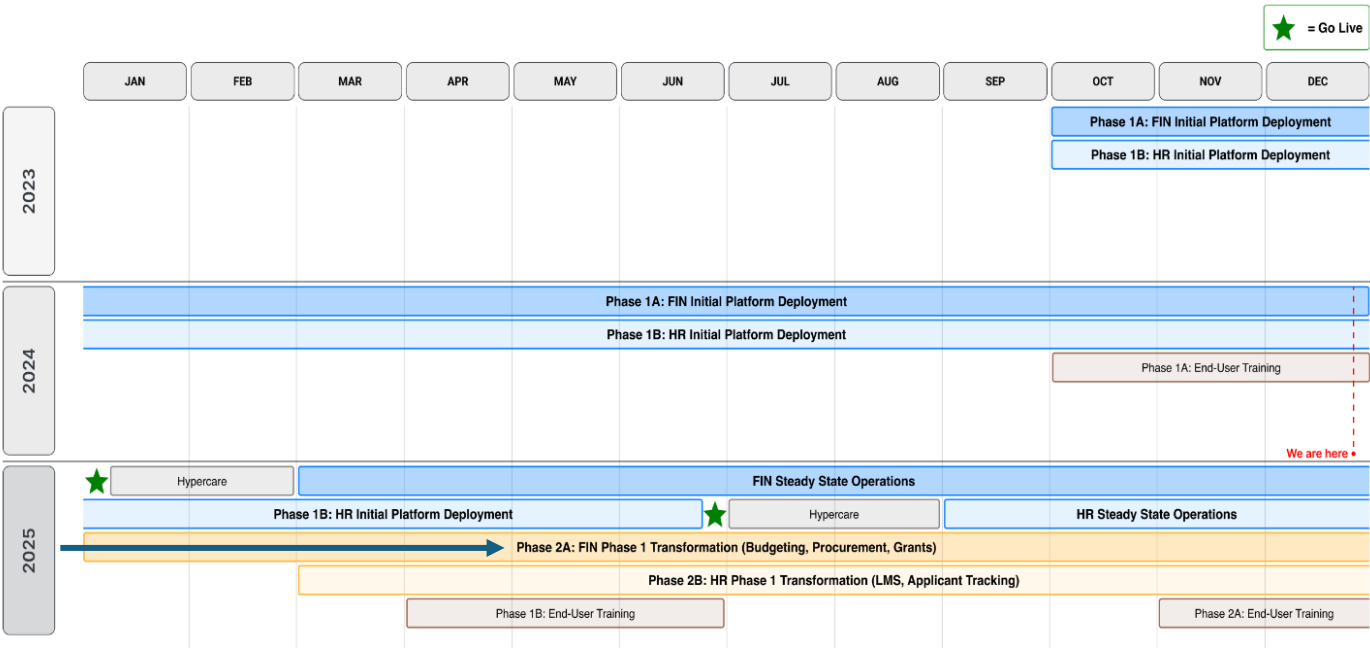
= Go Live

JAN FEB MAR APR MAY JUN JUL AUG SEP OCT NOV DEC

2023

Phase 1A: FIN Initial Platform Deployment

Phase 1B: HR Initial Platform Deployment

2024

Phase 1A: FIN Initial Platform Deployment

Phase 1B: HR Initial Platform Deployment

Phase 1A: End-User Training

We are here

2025

Hypercare

FIN Steady State Operations

Phase 1B: HR Initial Platform Deployment

Hypercare

HR Steady State Operations

Phase 2A: FIN Phase 1 Transformation (Budgeting, Procurement, Grants)

Phase 2B: HR Phase 1 Transformation (LMS, Applicant Tracking)

Phase 1B: End-User Training

Phase 2A: End-User Training